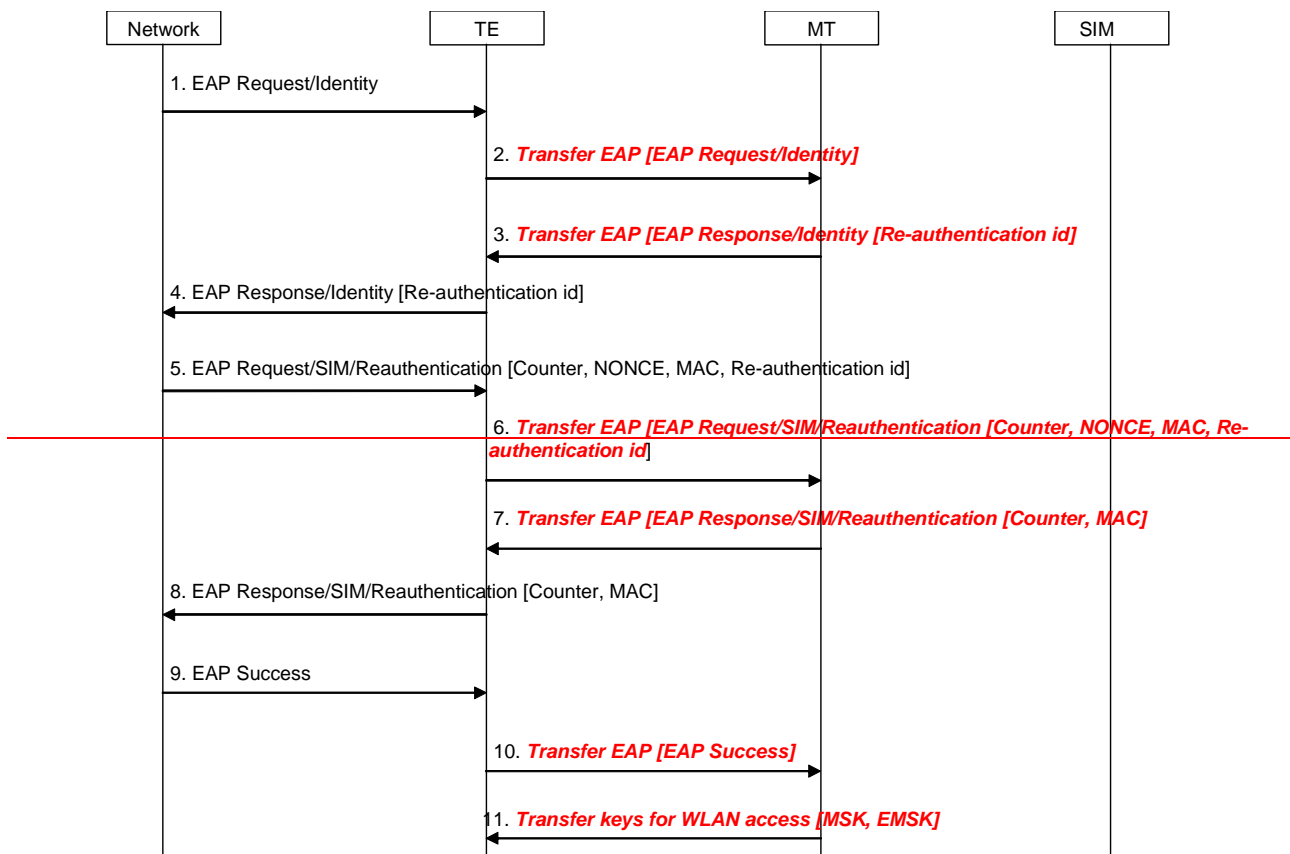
Network

TE

MT

SIM

1. EAP Request/Identity

2. Transfer EAP [EAP Request/Identity]

3. Transfer EAP [EAP Response/Identity [Re-authentication id]

4. EAP Response/Identity [Re-authentication id]

5. EAP Request/SIM/Reauthentication [Counter, NONCE, MAC, Re-authentication id]

6. Transfer EAP [EAP Request/SIM/Reauthentication [Counter, NONCE, MAC, Reauthentication id]

7. Transfer EAP [EAP Response/SIM/Reauthentication [Counter, MAC]

8. EAP Response/SIM/Reauthentication [Counter, MAC]

9. EAP Success

10. Transfer EAP [EAP Success]

11. Transfer keys for WLAN access [MSK, EMSK]